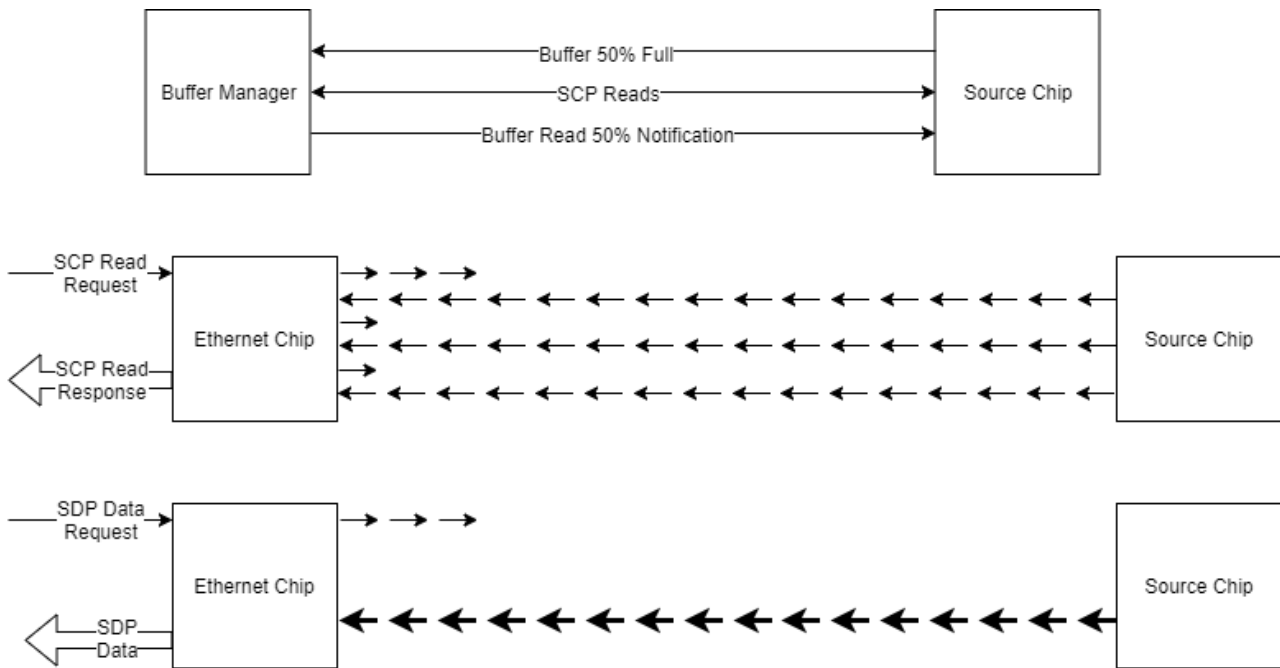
Buffer Manager

Buffer 50% Full

SCP Reads

Buffer Read 50% Notification

Source Chip

SCP Read Request

SCP Read Response

Ethernet Chip

Source Chip

SDP Data Request

SDP Data

Ethernet Chip

Source Chip